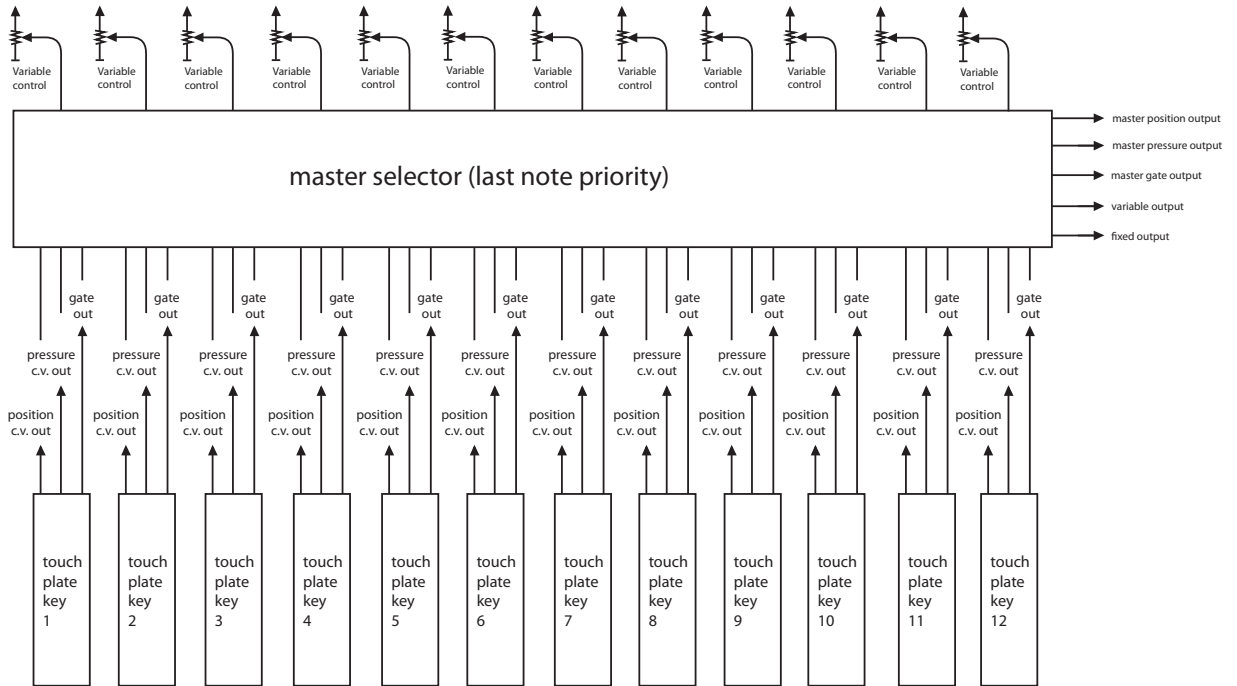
Variable control
Variable control
Variable control
Variable control
Variable control
Variable control
Variable control
Variable control
Variable control
Variable control
Variable control
Variable control

master selector (last note priority)

master position output
master pressure output
master gate output
variable output
fixed output

gate out
pressure c.v. out
position c.v. out
touch plate key 1

gate out
pressure c.v. out
position c.v. out
touch plate key 2

gate out
pressure c.v. out
position c.v. out
touch plate key 3

gate out
pressure c.v. out
position c.v. out
touch plate key 4

gate out
pressure c.v. out
position c.v. out
touch plate key 5

gate out
pressure c.v. out
position c.v. out
touch plate key 6

gate out
pressure c.v. out
position c.v. out
touch plate key 7

gate out
pressure c.v. out
position c.v. out
touch plate key 8

gate out
pressure c.v. out
position c.v. out
touch plate key 9

gate out
pressure c.v. out
position c.v. out
touch plate key 10

gate out
pressure c.v. out
position c.v. out
touch plate key 11

gate out
pressure c.v. out
position c.v. out
touch plate key 12